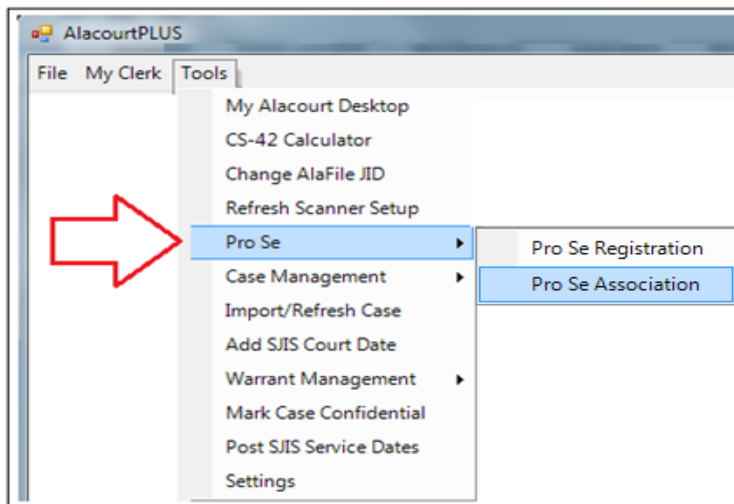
AlacourtPLUS

File My Clerk Tools

My Alacourt Desktop
CS-42 Calculator
Change AlaFile JID
Refresh Scanner Setup
Pro Se
Case Management
Import/Refresh Case
Add SJIS Court Date
Warrant Management
Mark Case Confidential
Post SJIS Service Dates
Settings

Pro Se Registration
Pro Se Association